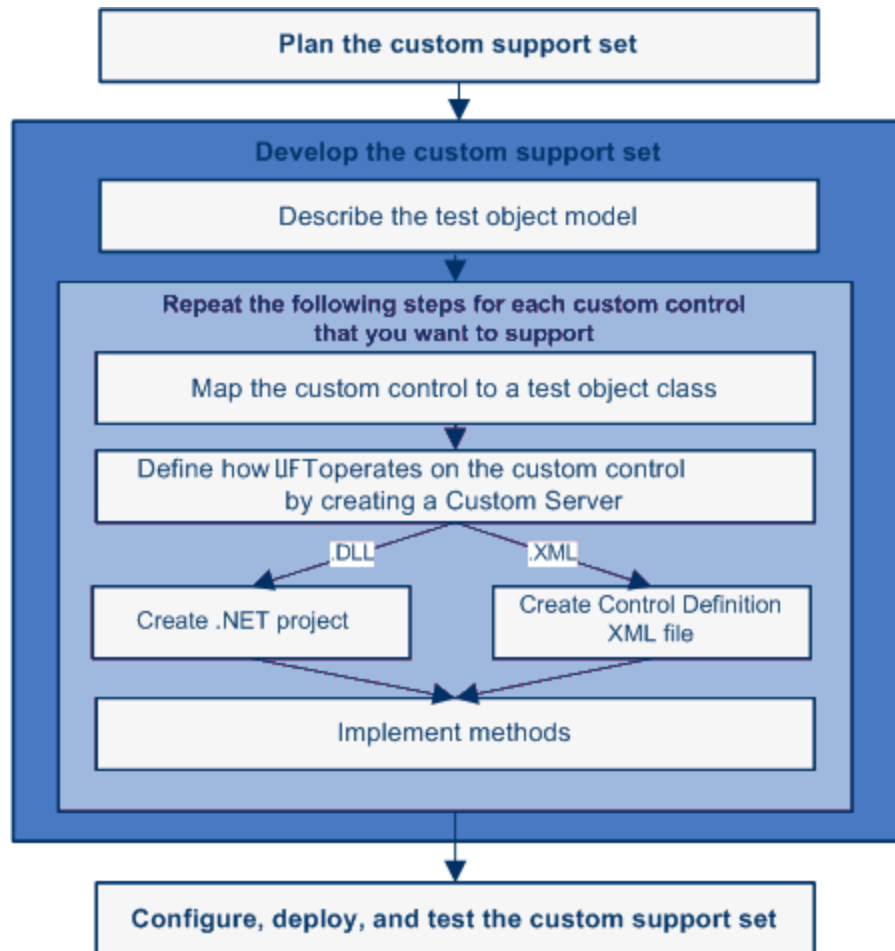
Plan the custom support set

Develop the custom support set

Describe the test object model

Repeat the following steps for each custom control that you want to support

Map the custom control to a test object class

Define how UFT operates on the custom control by creating a Custom Server

.DLL

.XML

Create .NET project

Create Control Definition XML file

Implement methods

Configure, deploy, and test the custom support set